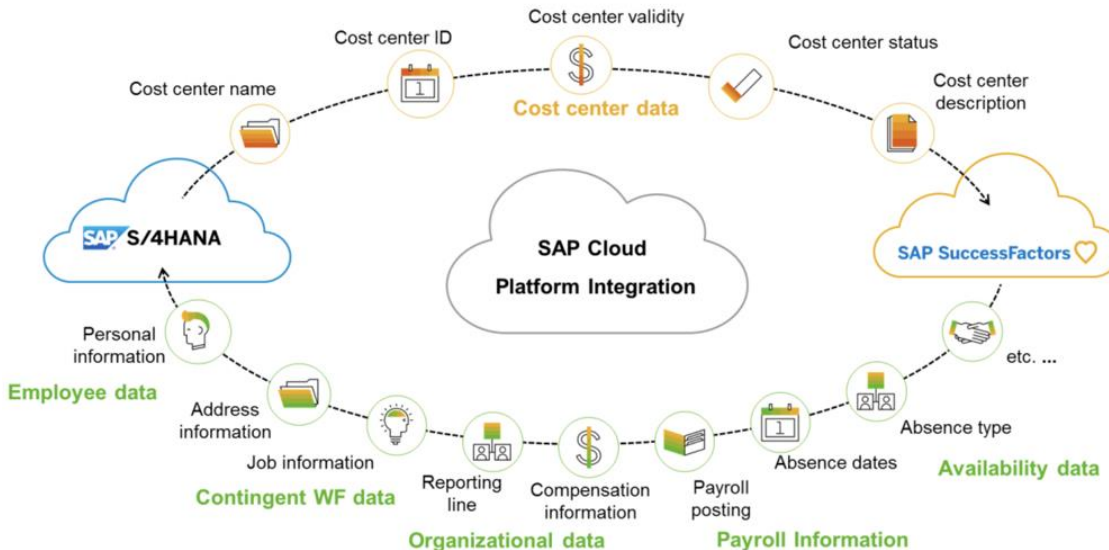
Cost center validity

Cost center ID

Cost center status

Cost center name

Cost center data

Cost center description

SAP S/4HANA

SAP Cloud Platform Integration

SAP SuccessFactors

Personal information

etc. ...

Employee data

Address information

Absence type

Job information

Absence dates

Availability data

Contingent WF data

Reporting line

Compensation information

Payroll posting

Organizational data

Payroll Information